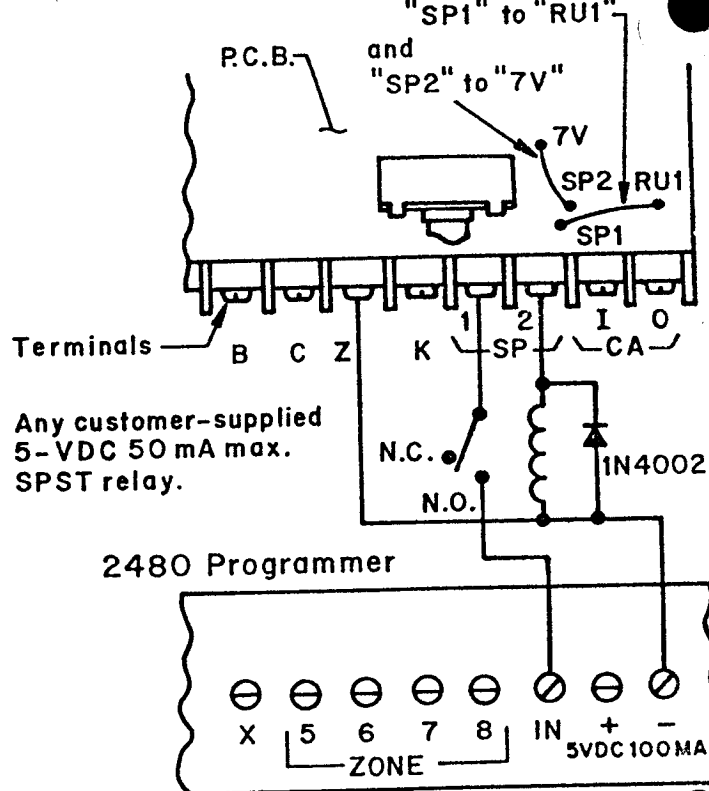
"SP1" to "RU1"
and
"SP2" to "7V"
P.C.B.
7V
SP2
RU1
SP1
Terminals
B
C
Z
K
1
2
SP
I
O
CA
Any customer-supplied 5-VDC 50 mA max. SPST relay.
N.C.
N.O.
1N4002
2480 Programmer
X
5
6
7
8
ZONE
IN
+
−
5VDC 100MA